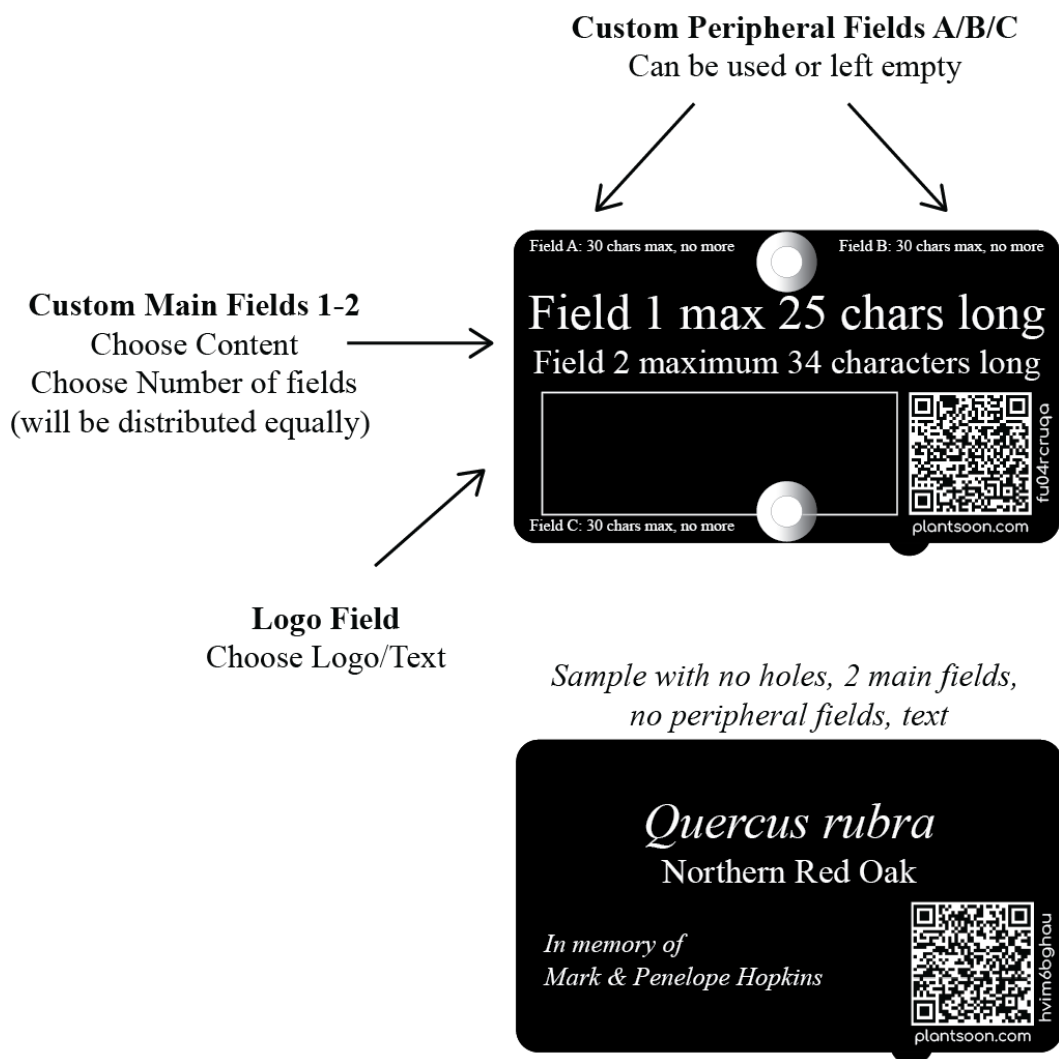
**Custom Peripheral Fields A/B/C**
Can be used or left empty

**Custom Main Fields 1-2**
Choose Content
Choose Number of fields
(will be distributed equally)

Field A: 30 chars max, no more

Field B: 30 chars max, no more

Field 1 max 25 chars long

Field 2 maximum 34 characters long

fu04rcruqa

Field C: 30 chars max, no more

plantsoon.com

**Logo Field**
Choose Logo/Text

*Sample with no holes, 2 main fields, no peripheral fields, text*

*Quercus rubra*
Northern Red Oak

*In memory of*
*Mark & Penelope Hopkins*

hvim6ghau

plantsoon.com